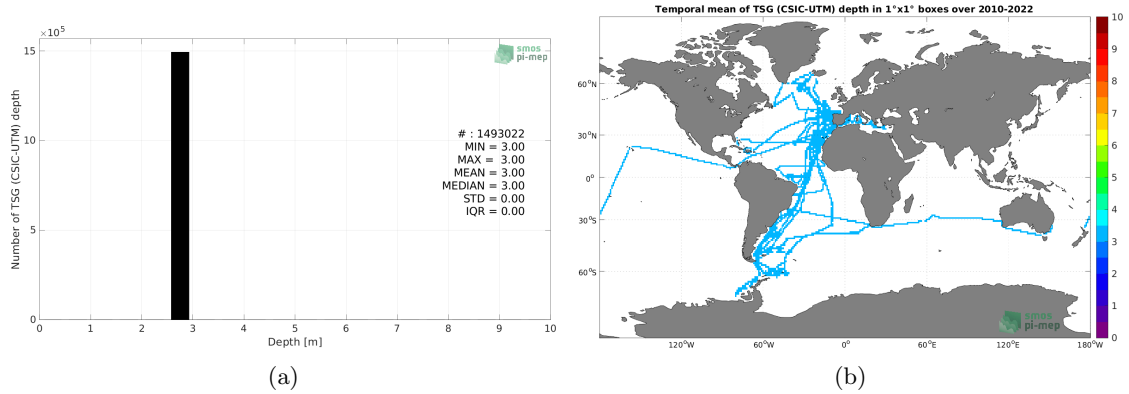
$\times10^5$
15
10
5
0
Number of TSG (CSIC-UTM) depth
smos pi-mep
# : 1493022
MIN = 3.00
MAX = 3.00
MEAN = 3.00
MEDIAN = 3.00
STD = 0.00
IQR = 0.00
0 1 2 3 4 5 6 7 8 9 10
Depth [m]
(a)

Temporal mean of TSG (CSIC-UTM) depth in 1°x1° boxes over 2010-2022
60°N
30°N
0°
30°S
60°S
120°W 60°W 0° 60°E 120°E 180°W
smos pi-mep
10
9
8
7
6
5
4
3
2
1
0
(b)